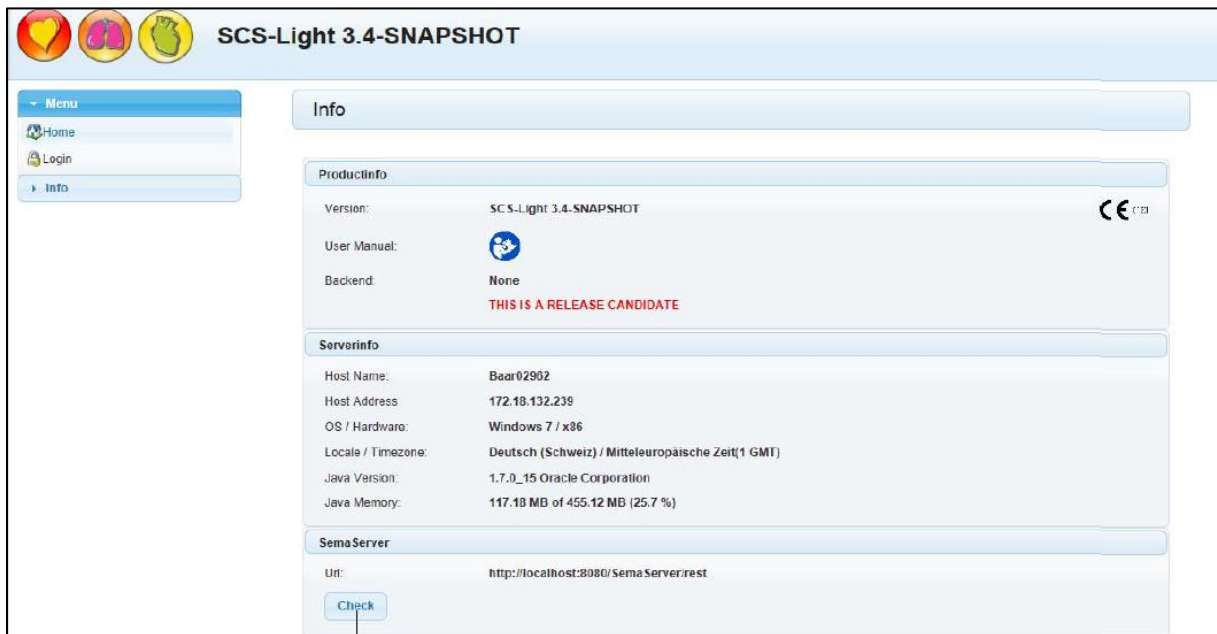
SCS-Light 3.4-SNAPSHOT

Menu
Home
Login
Info

Info

Productinfo

Version: SCS-Light 3.4-SNAPSHOT

CE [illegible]

User Manual:

Backend: None

THIS IS A RELEASE CANDIDATE

Serverinfo

| | |
|---|---|
| Host Name: | Baar02962 |
| Host Address | 172.18.132.239 |
| OS / Hardware: | Windows 7 / x86 |
| Locale / Timezone: | Deutsch (Schweiz) / Mitteleuropäische Zeit(1 GMT) |
| Java Version: | 1.7.0_15 Oracle Corporation |
| Java Memory: | 117.18 MB of 455.12 MB (25.7 %) |

SemaServer

Url: http://localhost:8080/SemaServer/rest

Check